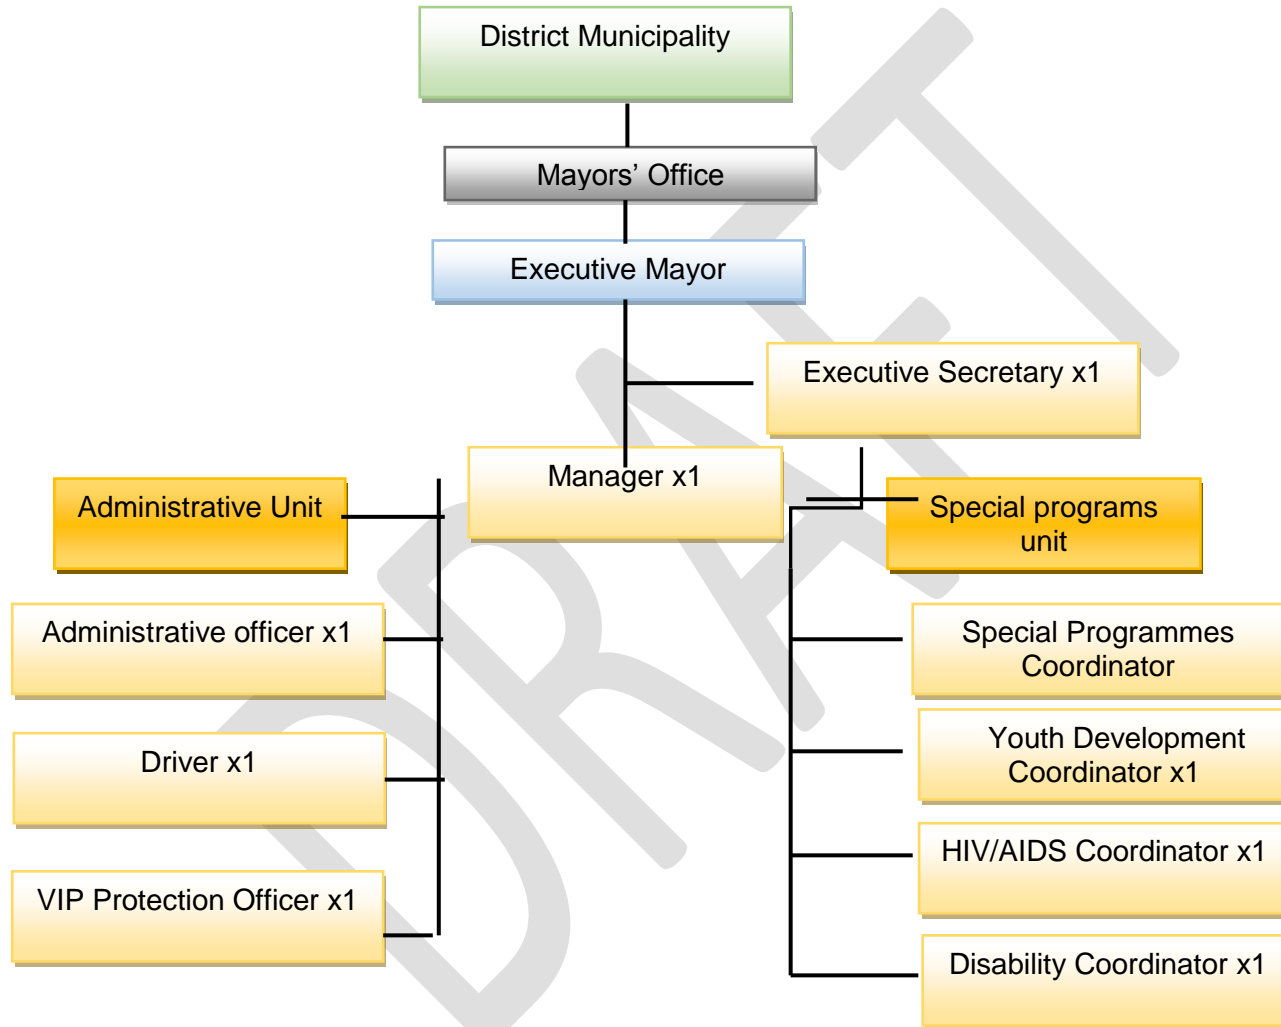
District Municipality

Mayors' Office

Executive Mayor

Executive Secretary x1

Manager x1

Administrative Unit

Special programs unit

Administrative officer x1

Driver x1

VIP Protection Officer x1

Special Programmes Coordinator

Youth Development Coordinator x1

HIV/AIDS Coordinator x1

Disability Coordinator x1

DRAFT